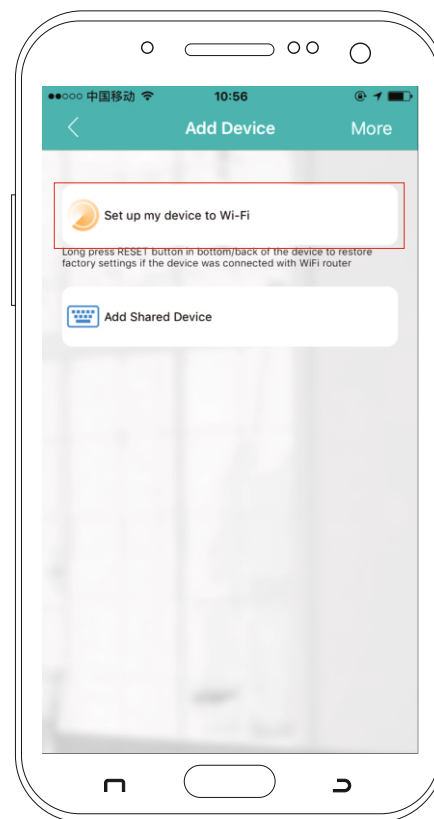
●●○○○ 中国移动 10:56

Add Device More

Set up my device to Wi-Fi

Long press RESET button in bottom/back of the device to restore factory settings if the device was connected with WiFi router

Add Shared Device